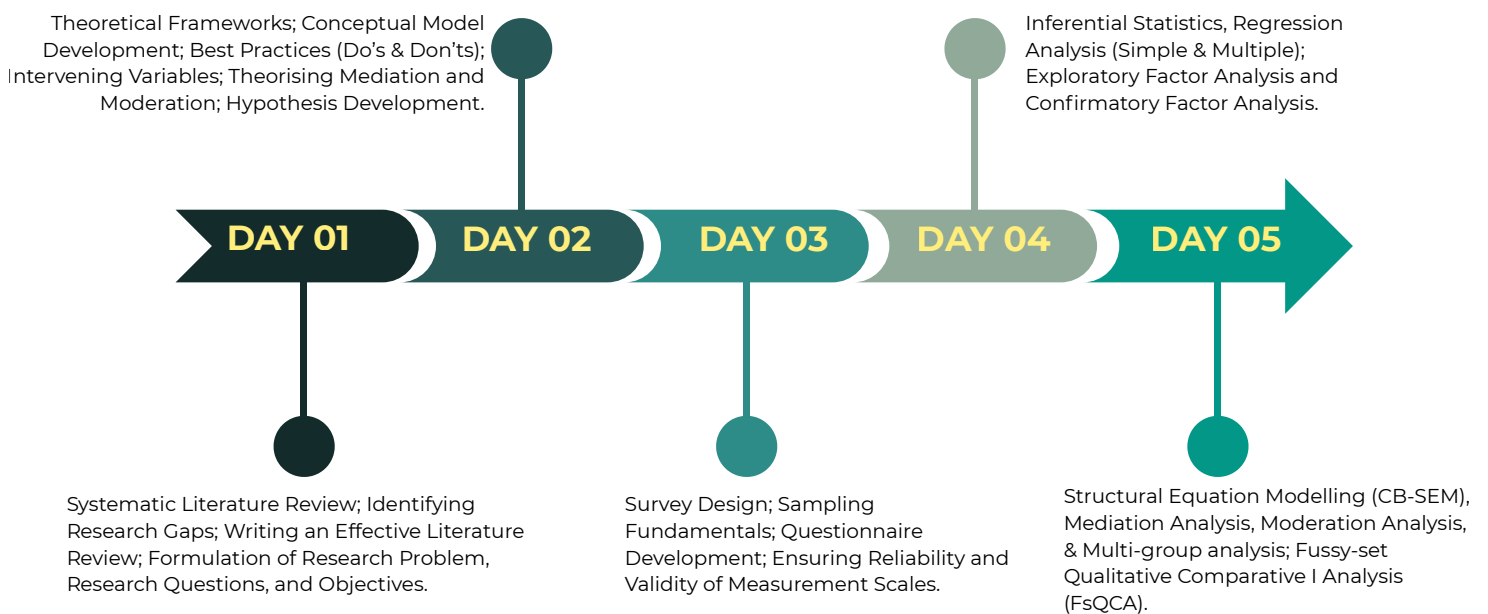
Theoretical Frameworks; Conceptual Model Development; Best Practices (Do's & Don'ts); Intervening Variables; Theorising Mediation and Moderation; Hypothesis Development.

Inferential Statistics, Regression Analysis (Simple & Multiple); Exploratory Factor Analysis and Confirmatory Factor Analysis.

DAY 01

DAY 02

DAY 03

DAY 04

DAY 05

Systematic Literature Review; Identifying Research Gaps; Writing an Effective Literature Review; Formulation of Research Problem, Research Questions, and Objectives.

Survey Design; Sampling Fundamentals; Questionnaire Development; Ensuring Reliability and Validity of Measurement Scales.

Structural Equation Modelling (CB-SEM), Mediation Analysis, Moderation Analysis, & Multi-group analysis; Fussy-set Qualitative Comparative I Analysis (FsQCA).